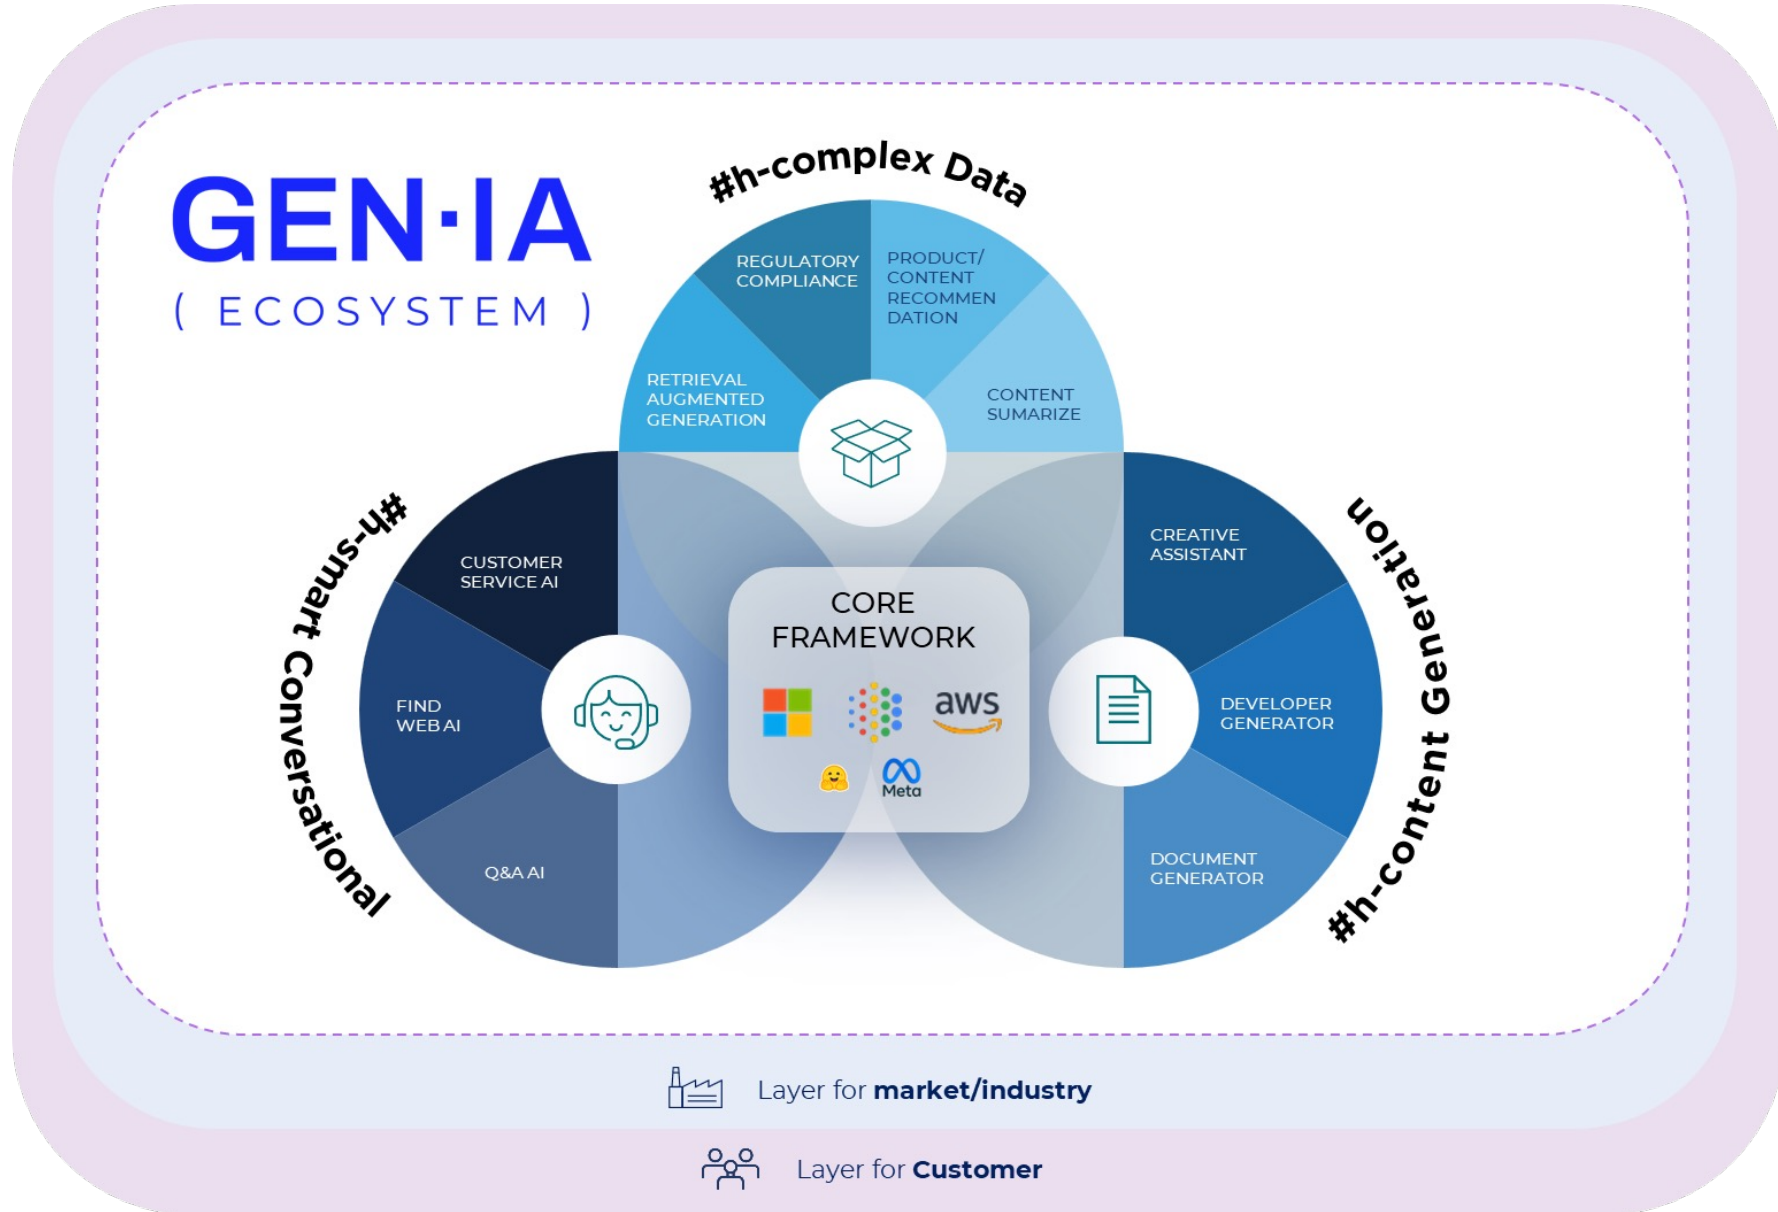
GEN·IA
( ECOSYSTEM )

#h-complex Data

REGULATORY COMPLIANCE

PRODUCT/ CONTENT RECOMMEN DATION

RETRIEVAL AUGMENTED GENERATION

CONTENT SUMARIZE

#h-smart Conversational

CUSTOMER SERVICE AI

FIND WEB AI

Q&A AI

CORE FRAMEWORK

aws

Meta

#h-content Generation

CREATIVE ASSISTANT

DEVELOPER GENERATOR

DOCUMENT GENERATOR

Layer for market/industry

Layer for Customer